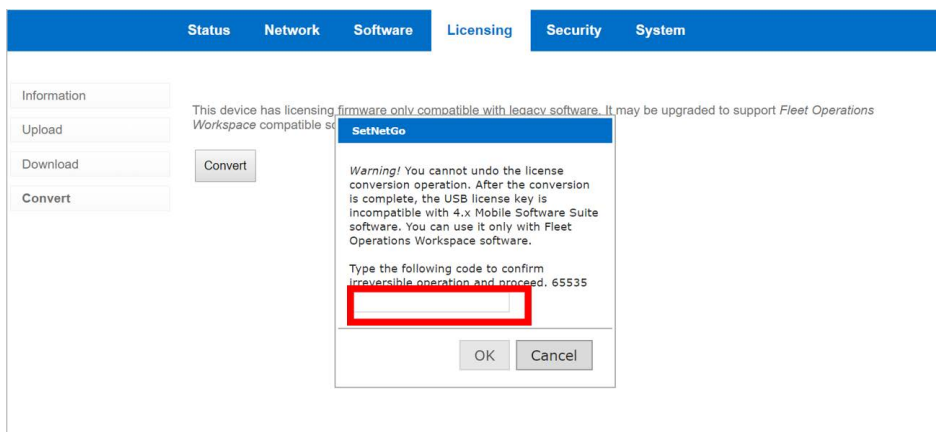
Status Network Software Licensing Security System

Information
Upload
Download
Convert

This device has licensing firmware only compatible with legacy software. It may be upgraded to support *Fleet Operations Workspace* compatible s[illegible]

Convert

SetNetGo

*Warning!* You cannot undo the license conversion operation. After the conversion is complete, the USB license key is incompatible with 4.x Mobile Software Suite software. You can use it only with Fleet Operations Workspace software.

Type the following code to confirm irreversible operation and proceed. 65535

OK Cancel